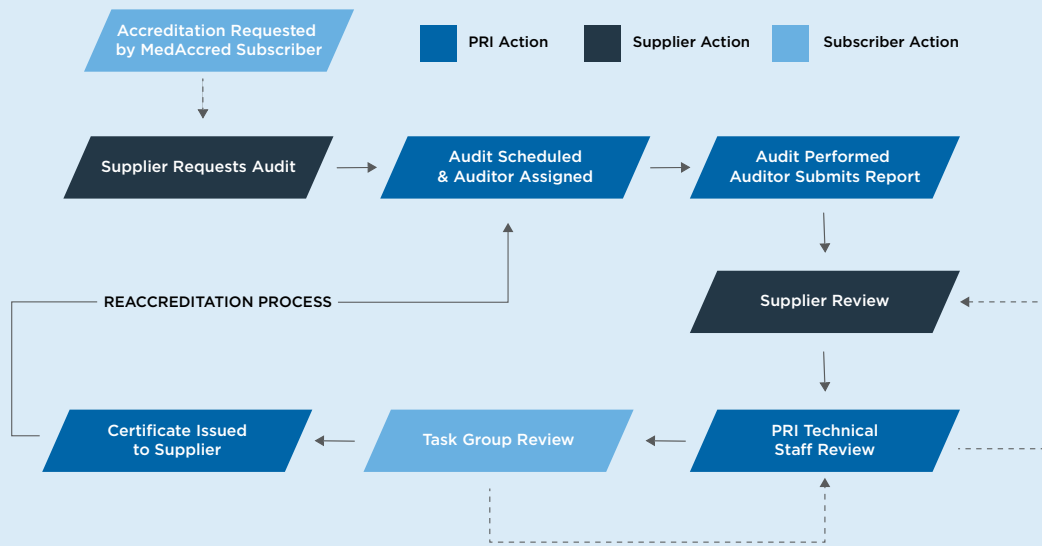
Accreditation Requested by MedAccred Subscriber

PRI Action

Supplier Action

Subscriber Action

Supplier Requests Audit

Audit Scheduled & Auditor Assigned

Audit Performed Auditor Submits Report

REACCREDITATION PROCESS

Supplier Review

Certificate Issued to Supplier

Task Group Review

PRI Technical Staff Review